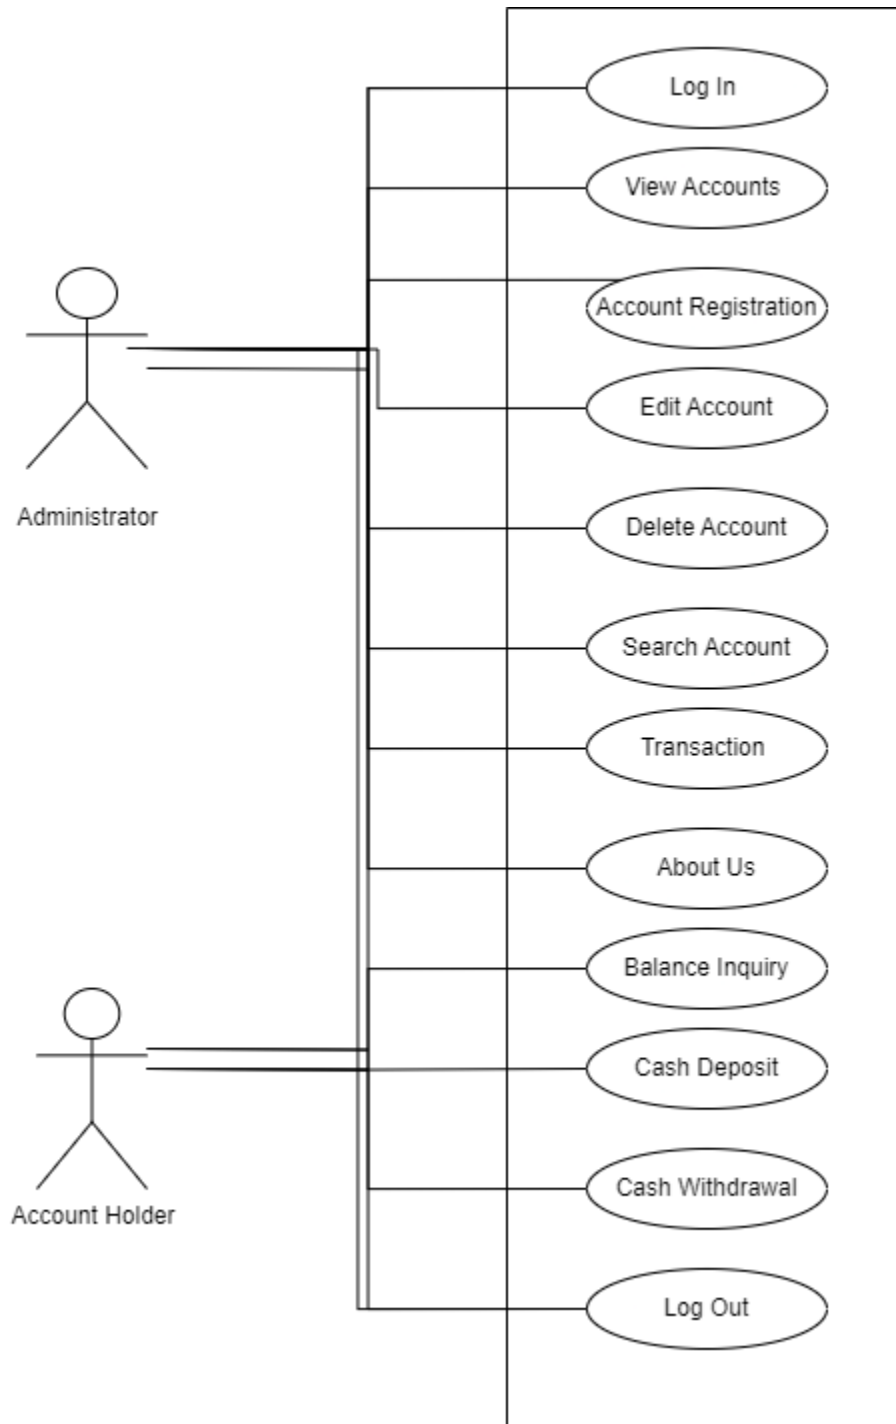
Administrator

Account Holder

Log In

View Accounts

Account Registration

Edit Account

Delete Account

Search Account

Transaction

About Us

Balance Inquiry

Cash Deposit

Cash Withdrawal

Log Out